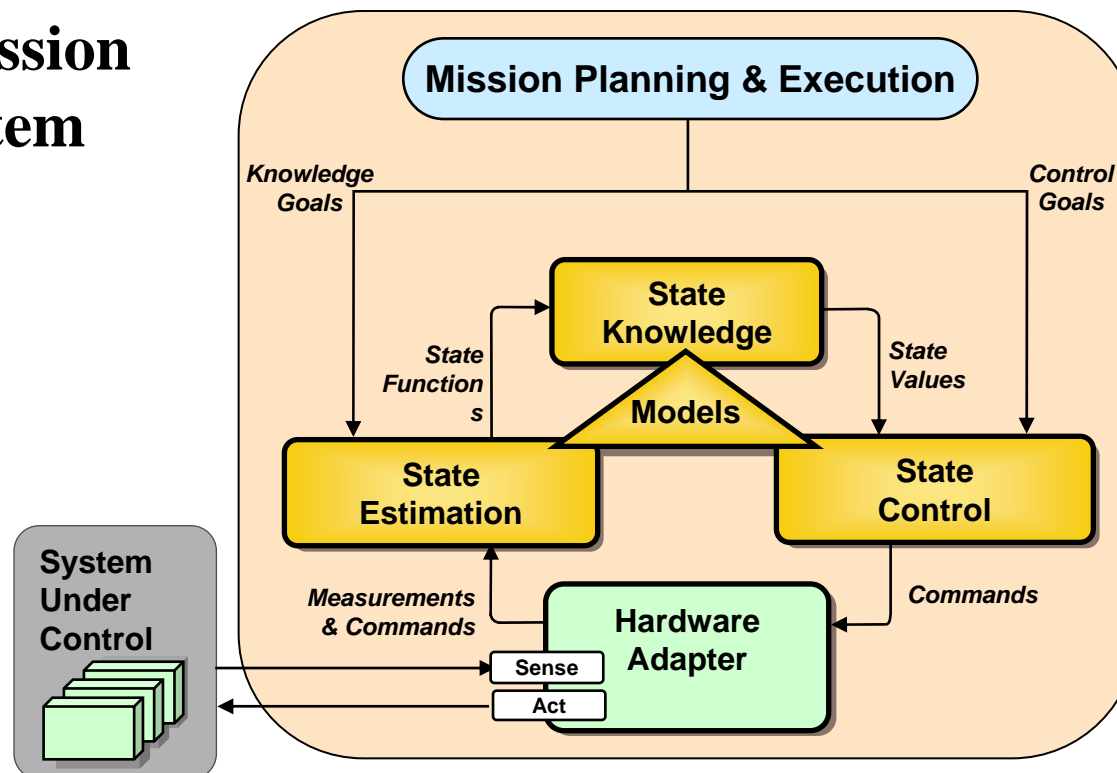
ssion
tem

Mission Planning & Execution

Knowledge Goals

Control Goals

State Knowledge

State Functions

State Values

Models

State Estimation

State Control

System Under Control

Measurements & Commands

Commands

Hardware Adapter

Sense

Act